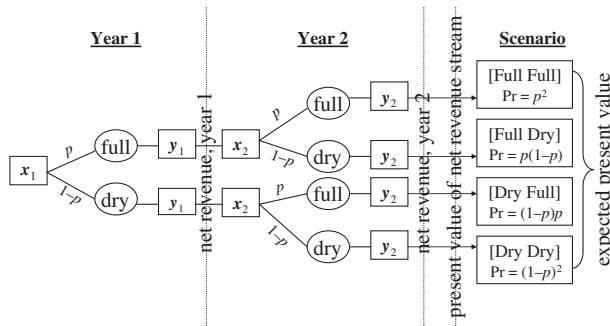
Year 1

Year 2

Scenario

$x_1$

$p$

$1-p$

full

dry

$y_1$

$y_1$

net revenue, year 1

$x_2$

$x_2$

$p$

$1-p$

$p$

$1-p$

full

dry

full

dry

$y_2$

$y_2$

$y_2$

$y_2$

net revenue, year 2

present value of net revenue stream

[Full Full]
Pr = $p^2$

[Full Dry]
Pr = $p(1-p)$

[Dry Full]
Pr = $(1-p)p$

[Dry Dry]
Pr = $(1-p)^2$

expected present value